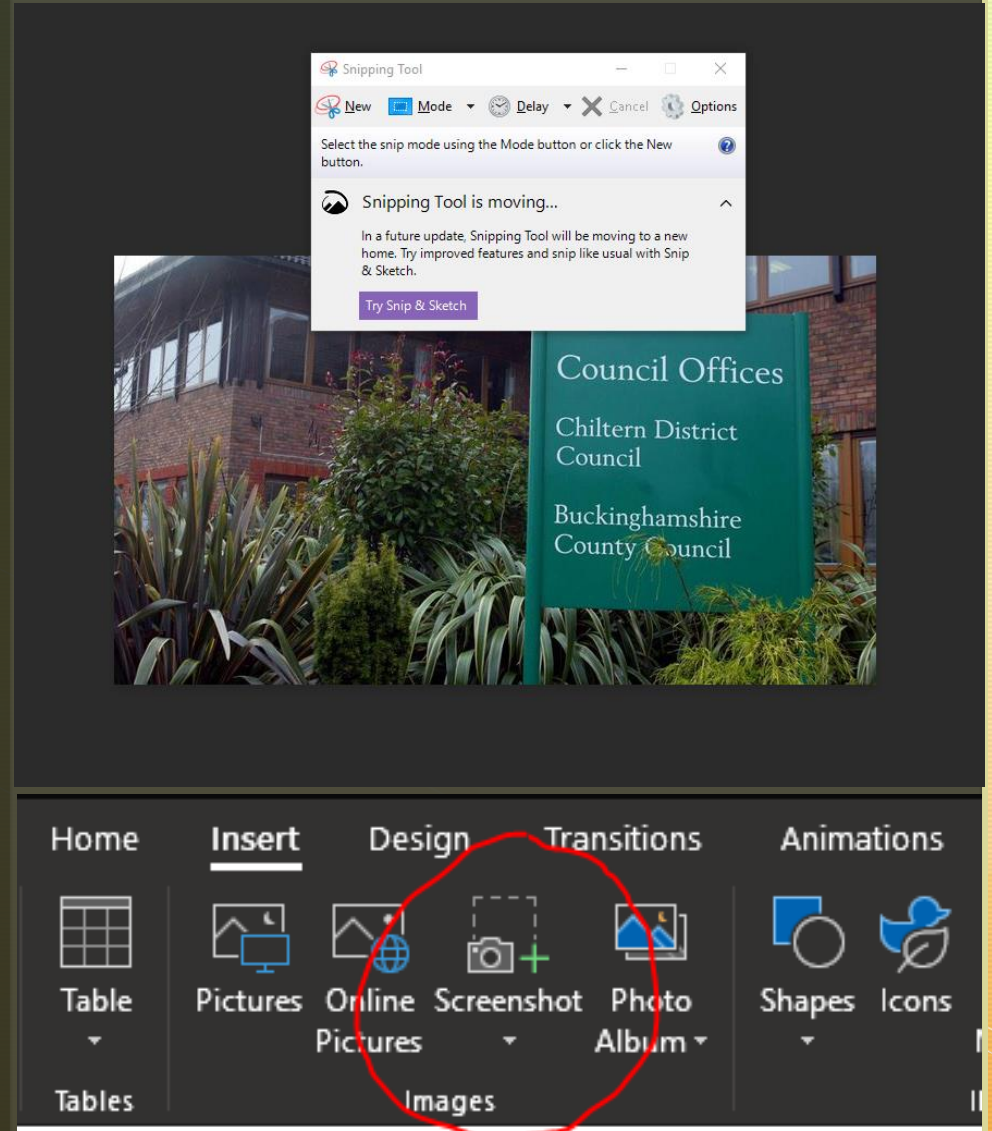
Snipping Tool

New Mode Delay Cancel Options

Select the snip mode using the Mode button or click the New button.

Snipping Tool is moving...

In a future update, Snipping Tool will be moving to a new home. Try improved features and snip like usual with Snip & Sketch.

Try Snip & Sketch

Council Offices

Chiltern District Council

Buckinghamshire County Council

Home Insert Design Transitions Animations

Table Pictures Online Pictures Screenshot Photo Album Shapes Icons

Tables Images